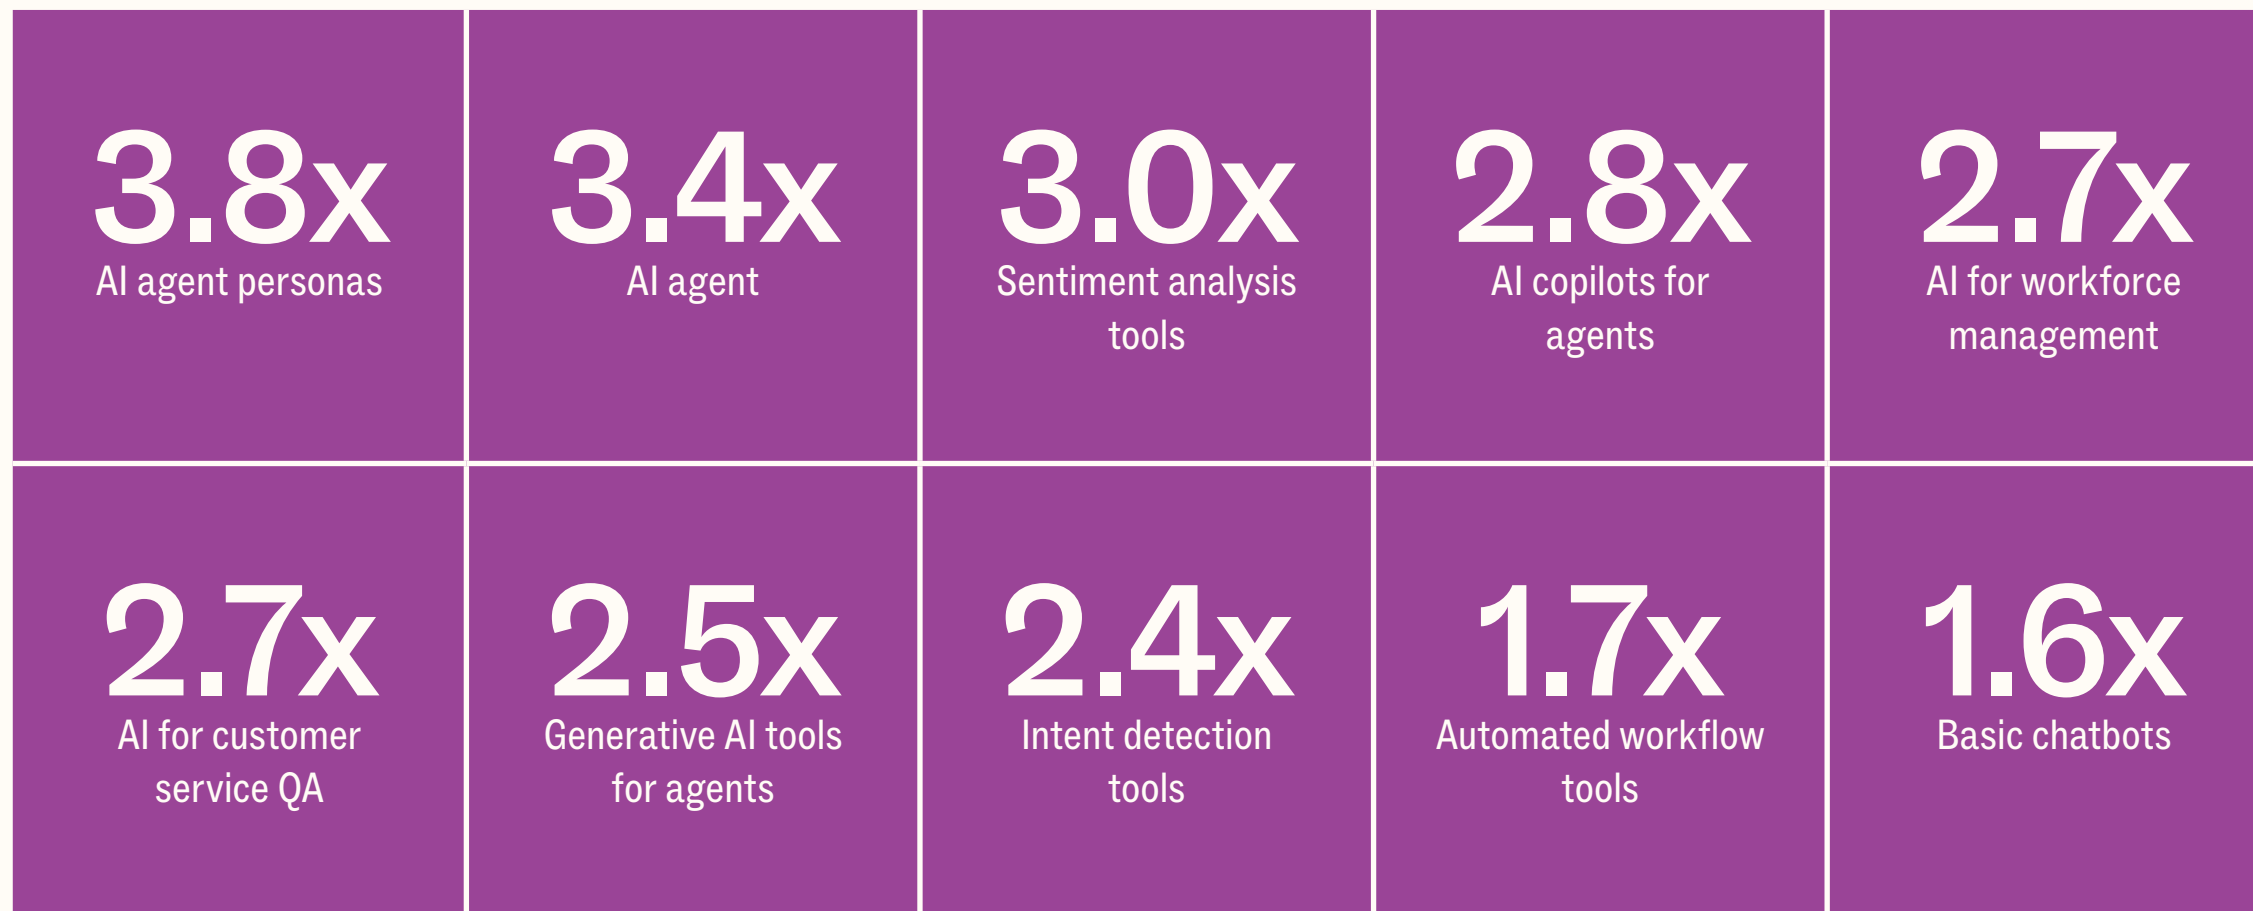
3.8x
AI agent personas

3.4x
AI agent

3.0x
Sentiment analysis tools

2.8x
AI copilots for agents

2.7x
AI for workforce management

2.7x
AI for customer service QA

2.5x
Generative AI tools for agents

2.4x
Intent detection tools

1.7x
Automated workflow tools

1.6x
Basic chatbots